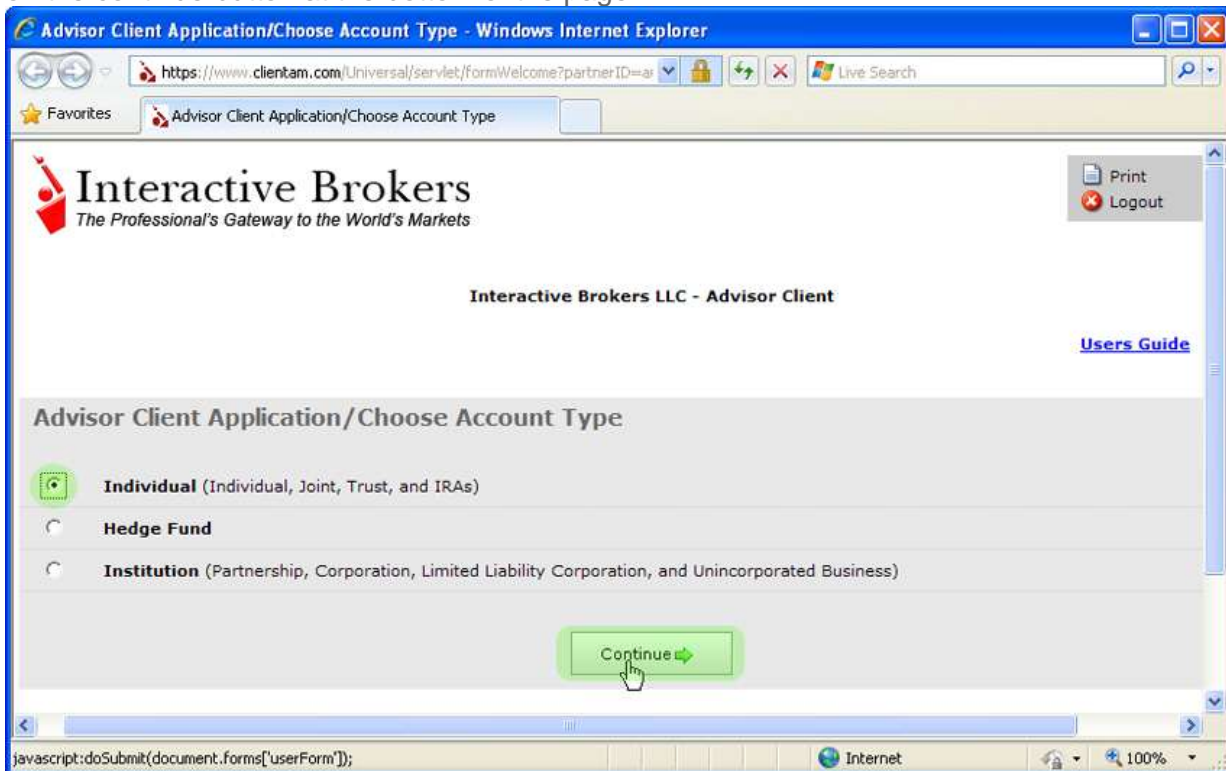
Advisor Client Application/Choose Account Type - Windows Internet Explorer

https://www.clientam.com/Universal/servlet/formWelcome?partnerID=a

Live Search

Favorites

Advisor Client Application/Choose Account Type

Interactive Brokers
The Professional's Gateway to the World's Markets

Print
Logout

Interactive Brokers LLC - Advisor Client

Users Guide

Advisor Client Application/Choose Account Type

**Individual** (Individual, Joint, Trust, and IRAs)

**Hedge Fund**

**Institution** (Partnership, Corporation, Limited Liability Corporation, and Unincorporated Business)

Continue

javascript:doSubmit(document.forms['userForm']);

Internet

100%